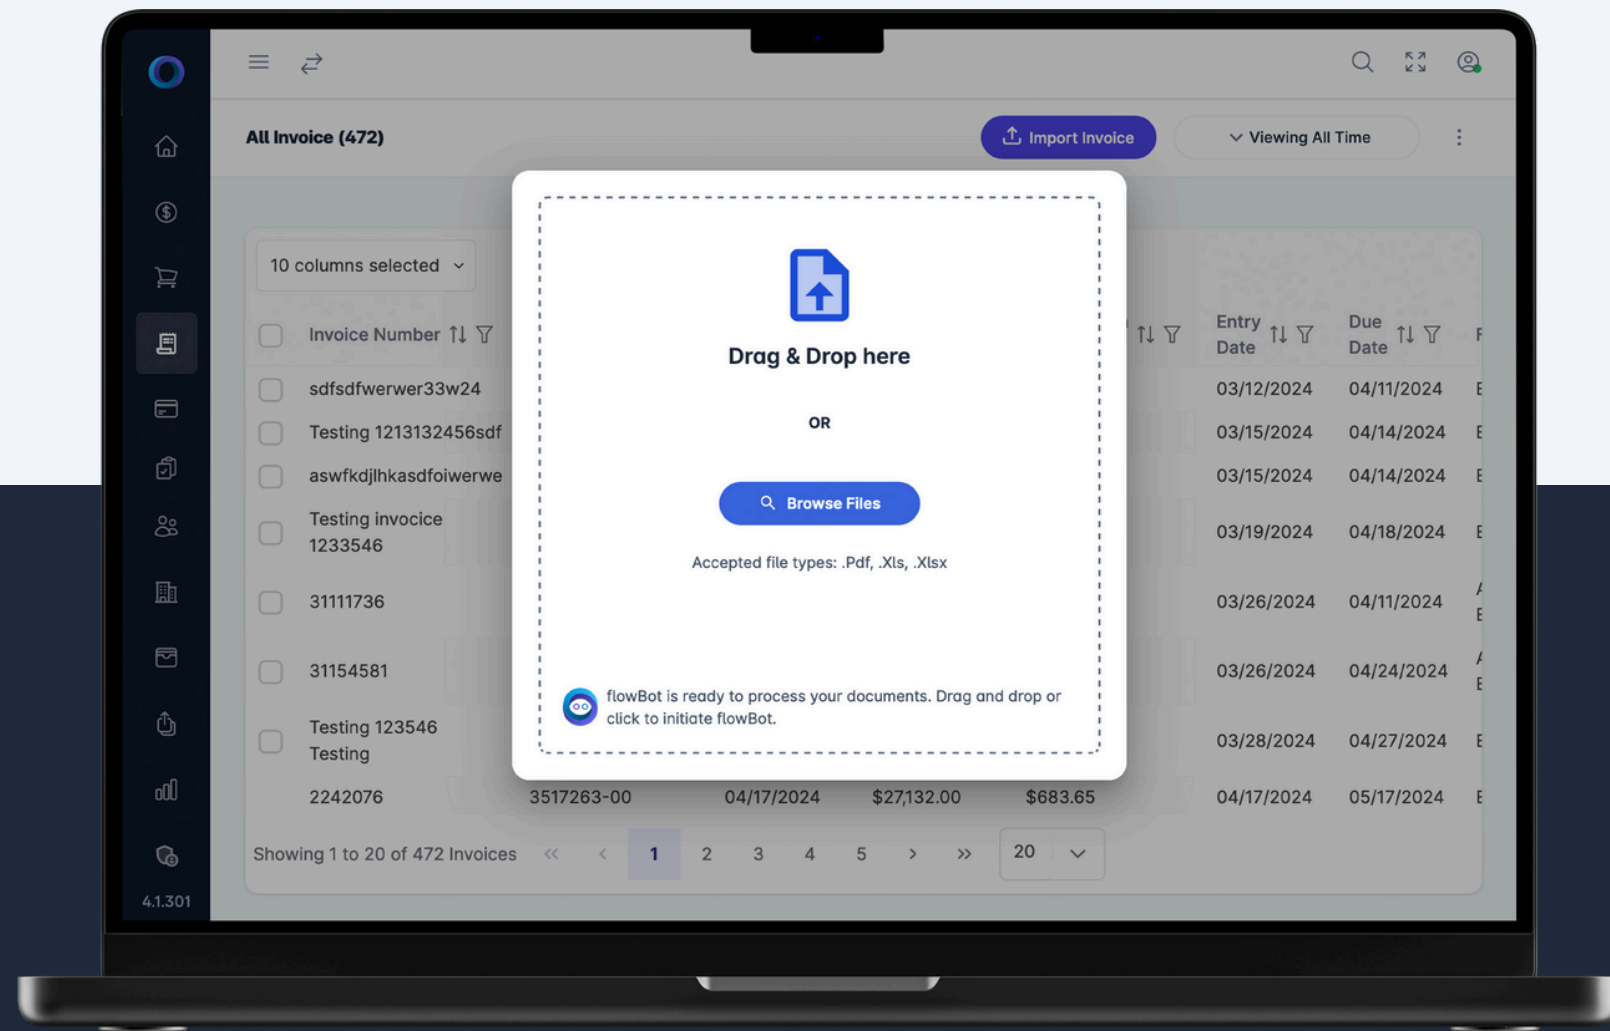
All Invoice (472)

Import Invoice

Viewing All Time

10 columns selected

| Invoice Number | | | | | Entry Date | Due Date |
|---|---|---|---|---|---|---|
| sdfsdfwerwer33w24 | | | | | 03/12/2024 | 04/11/2024 |
| Testing 1213132456sdf | | | | | 03/15/2024 | 04/14/2024 |
| aswfkdjlhkasdfoiwerwe | | | | | 03/15/2024 | 04/14/2024 |
| Testing invocice 1233546 | | | | | 03/19/2024 | 04/18/2024 |
| 31111736 | | | | | 03/26/2024 | 04/11/2024 |
| 31154581 | | | | | 03/26/2024 | 04/24/2024 |
| Testing 123546 Testing | | | | | 03/28/2024 | 04/27/2024 |
| 2242076 | 3517263-00 | 04/17/2024 | $27,132.00 | $683.65 | 04/17/2024 | 05/17/2024 |

Showing 1 to 20 of 472 Invoices « ‹ 1 2 3 4 5 › » 20

4.1.301

Drag & Drop here

OR

Browse Files

Accepted file types: .Pdf, .Xls, .Xlsx

flowBot is ready to process your documents. Drag and drop or click to initiate flowBot.